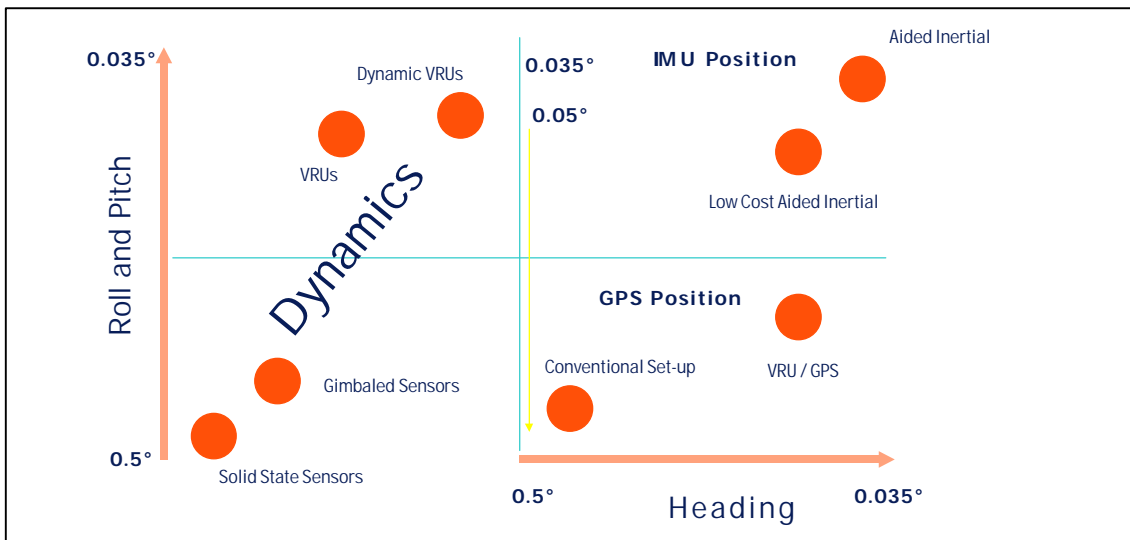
0.035°

Roll and Pitch

0.5°

Dynamic VRUs

VRUs

Dynamics

Gimbaled Sensors

Solid State Sensors

0.035°

0.05°

IMU Position

Aided Inertial

Low Cost Aided Inertial

GPS Position

VRU / GPS

Conventional Set-up

0.5°

Heading

0.035°